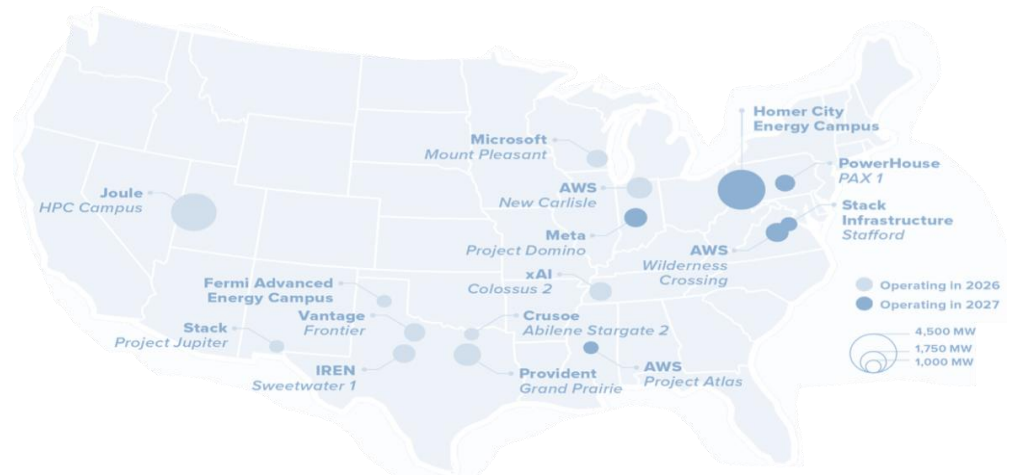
Homer City Energy Campus

Microsoft
Mount Pleasant

PowerHouse
PAX 1

Joule
HPC Campus

AWS
New Carlisle

Stack Infrastructure
Stafford

Meta
Project Domino

AWS
Wilderness Crossing

xAI
Colossus 2

Fermi Advanced Energy Campus

Operating in 2026
Operating in 2027

Vantage
Frontier

Crusoe
Abilene Stargate 2

Stack
Project Jupiter

4,500 MW
1,750 MW
1,000 MW

IREN
Sweetwater 1

Provident
Grand Prairie

AWS
Project Atlas